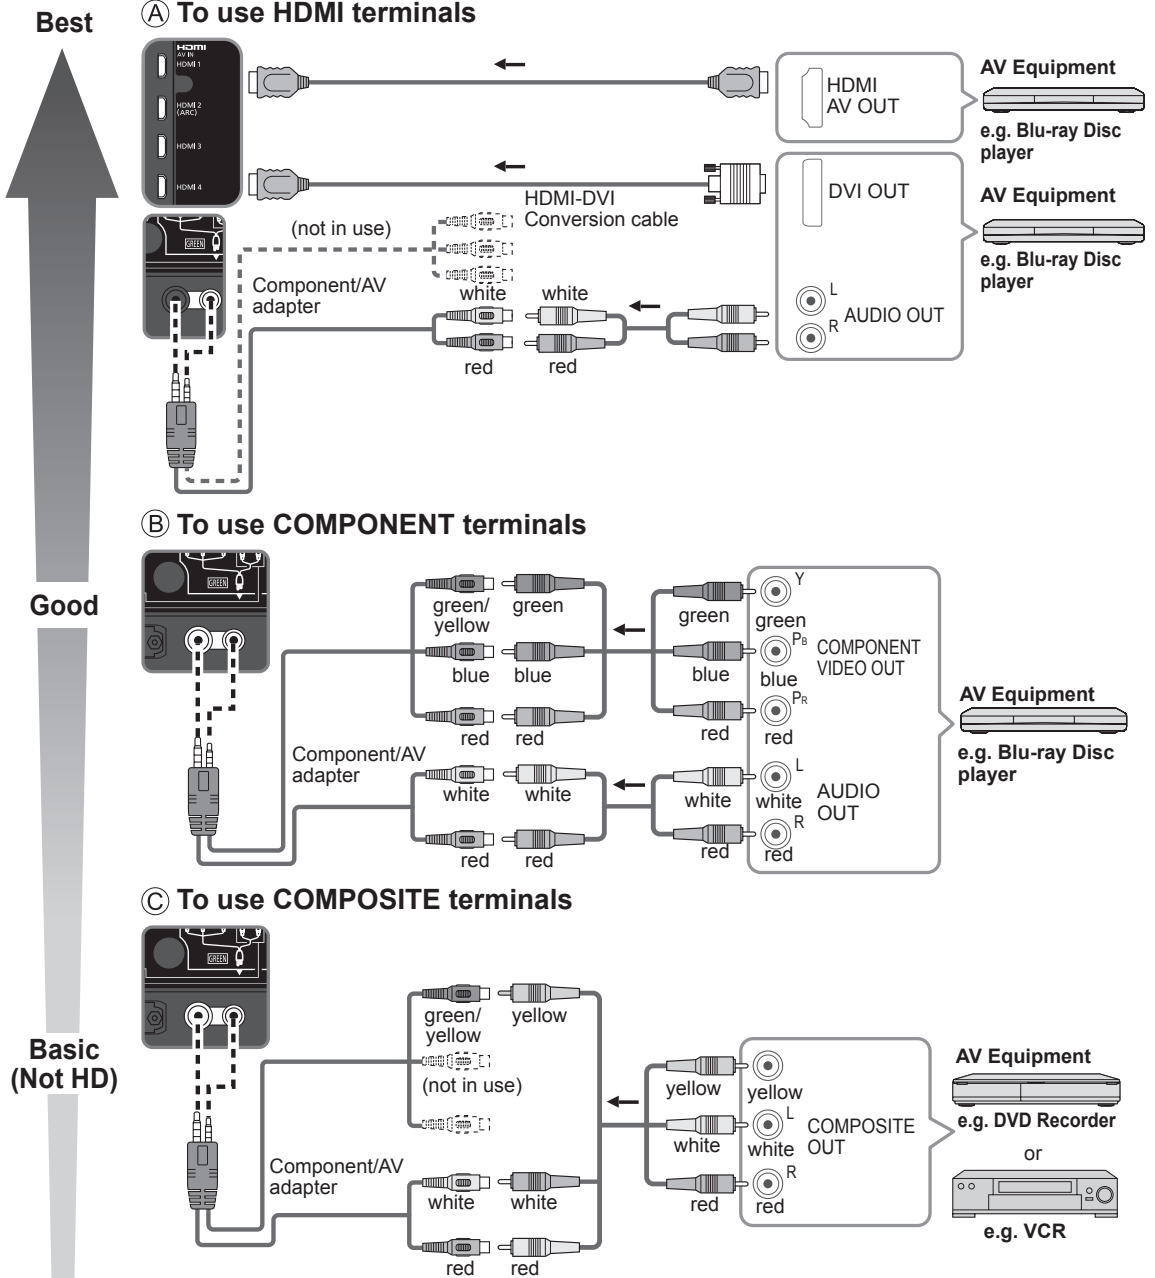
Best

Ⓐ To use HDMI terminals

HDMI
AV IN
HDMI 1
HDMI 2 (ARC)
HDMI 3
HDMI 4

HDMI AV OUT

AV Equipment
e.g. Blu-ray Disc player

DVI OUT

AV Equipment
e.g. Blu-ray Disc player

HDMI-DVI Conversion cable

(not in use)

GREEN

Component/AV adapter

white
white

red
red

L
R
AUDIO OUT

Ⓑ To use COMPONENT terminals

Good

GREEN

green/yellow
green
green
Y
green
blue
blue
blue
$P_B$
blue
COMPONENT VIDEO OUT
$P_R$
red
red
red
red

AV Equipment
e.g. Blu-ray Disc player

Component/AV adapter

white
white
white
L
white
AUDIO OUT
R
red
red
red
red

Ⓒ To use COMPOSITE terminals

GREEN

green/yellow
yellow
(not in use)

Basic (Not HD)

yellow
yellow
L
white
white
COMPOSITE OUT
R
red
red

AV Equipment
e.g. DVD Recorder
or
e.g. VCR

Component/AV adapter

white
white
red
red